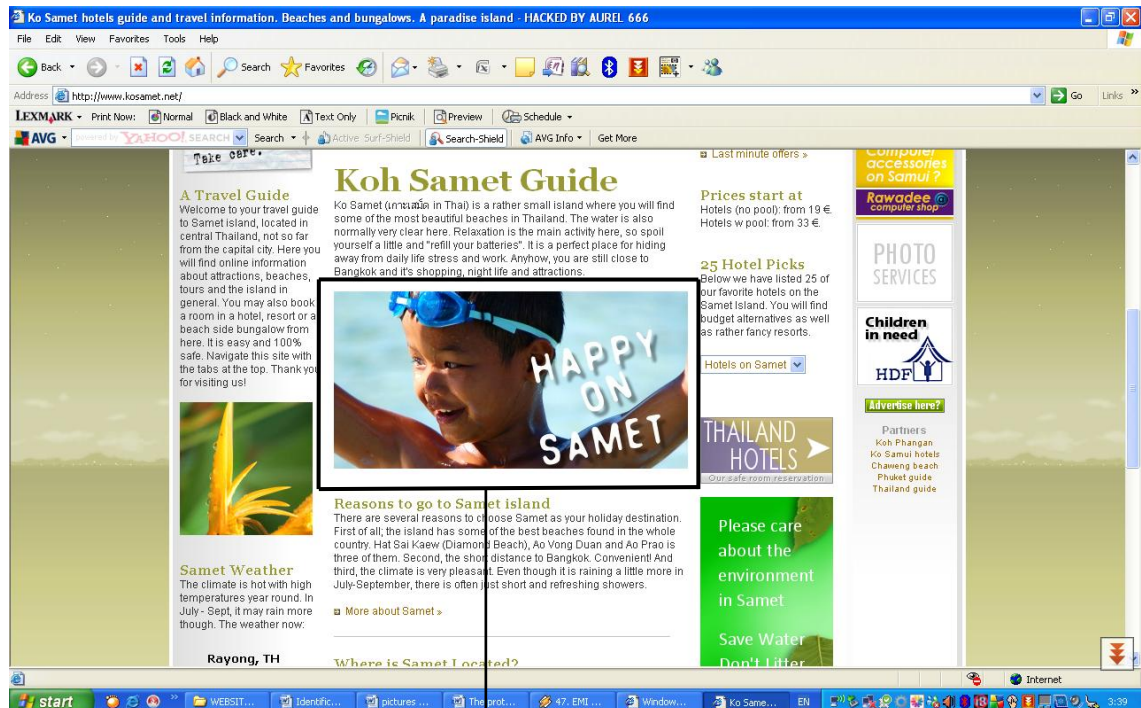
Ko Samet hotels guide and travel information. Beaches and bungalows. A paradise island - HACKED BY AUREL 666

File Edit View Favorites Tools Help

Back Search Favorites

Address http://www.kosamet.net/

Go Links

LEXMARK Print Now: Normal Black and White Text Only Picnik Preview Schedule

AVG powered by YAHOO! SEARCH Search Active Surf-Shield Search-Shield AVG Info Get More

Take care.

A Travel Guide
Welcome to your travel guide to Samet island, located in central Thailand, not so far from the capital city. Here you will find online information about attractions, beaches, tours and the island in general. You may also book a room in a hotel, resort or a beach side bungalow from here. It is easy and 100% safe. Navigate this site with the tabs at the top. Thank you for visiting us!

Samet Weather
The climate is hot with high temperatures year round. In July - Sept, it may rain more though. The weather now:

Rayong, TH

Koh Samet Guide
Ko Samet (เกาะเสม็ด in Thai) is a rather small island where you will find some of the most beautiful beaches in Thailand. The water is also normally very clear here. Relaxation is the main activity here, so spoil yourself a little and "refill your batteries". It is a perfect place for hiding away from daily life stress and work. Anyhow, you are still close to Bangkok and it's shopping, night life and attractions.

HAPPY ON SAMET

Reasons to go to Samet island
There are several reasons to choose Samet as your holiday destination. First of all; the island has some of the best beaches found in the whole country. Hat Sai Kaew (Diamond Beach), Ao Vong Duan and Ao Prao is three of them. Second, the short distance to Bangkok. Convenient! And third, the climate is very pleasant. Even though it is raining a little more in July-September, there is often just short and refreshing showers.

More about Samet »

Where is Samet Located?

Last minute offers »

Prices start at
Hotels (no pool): from 19 €.
Hotels w pool: from 33 €.

25 Hotel Picks
Below we have listed 25 of our favorite hotels on the Samet Island. You will find budget alternatives as well as rather fancy resorts.

Hotels on Samet

THAILAND HOTELS
Our safe room reservation

Please care about the environment in Samet

Save Water
Don't Litter

Computer accessories on Samui?
Rawadee computer shop

PHOTO SERVICES

Children in need
HDF

Advertise here?

Partners
Koh Phangan
Ko Samui hotels
Chaweng beach
Phuket guide
Thailand guide

Internet

start WEBSIT... Identific... pictures ... The prot... 47. EMI ... Window... Ko Same... EN 3:39